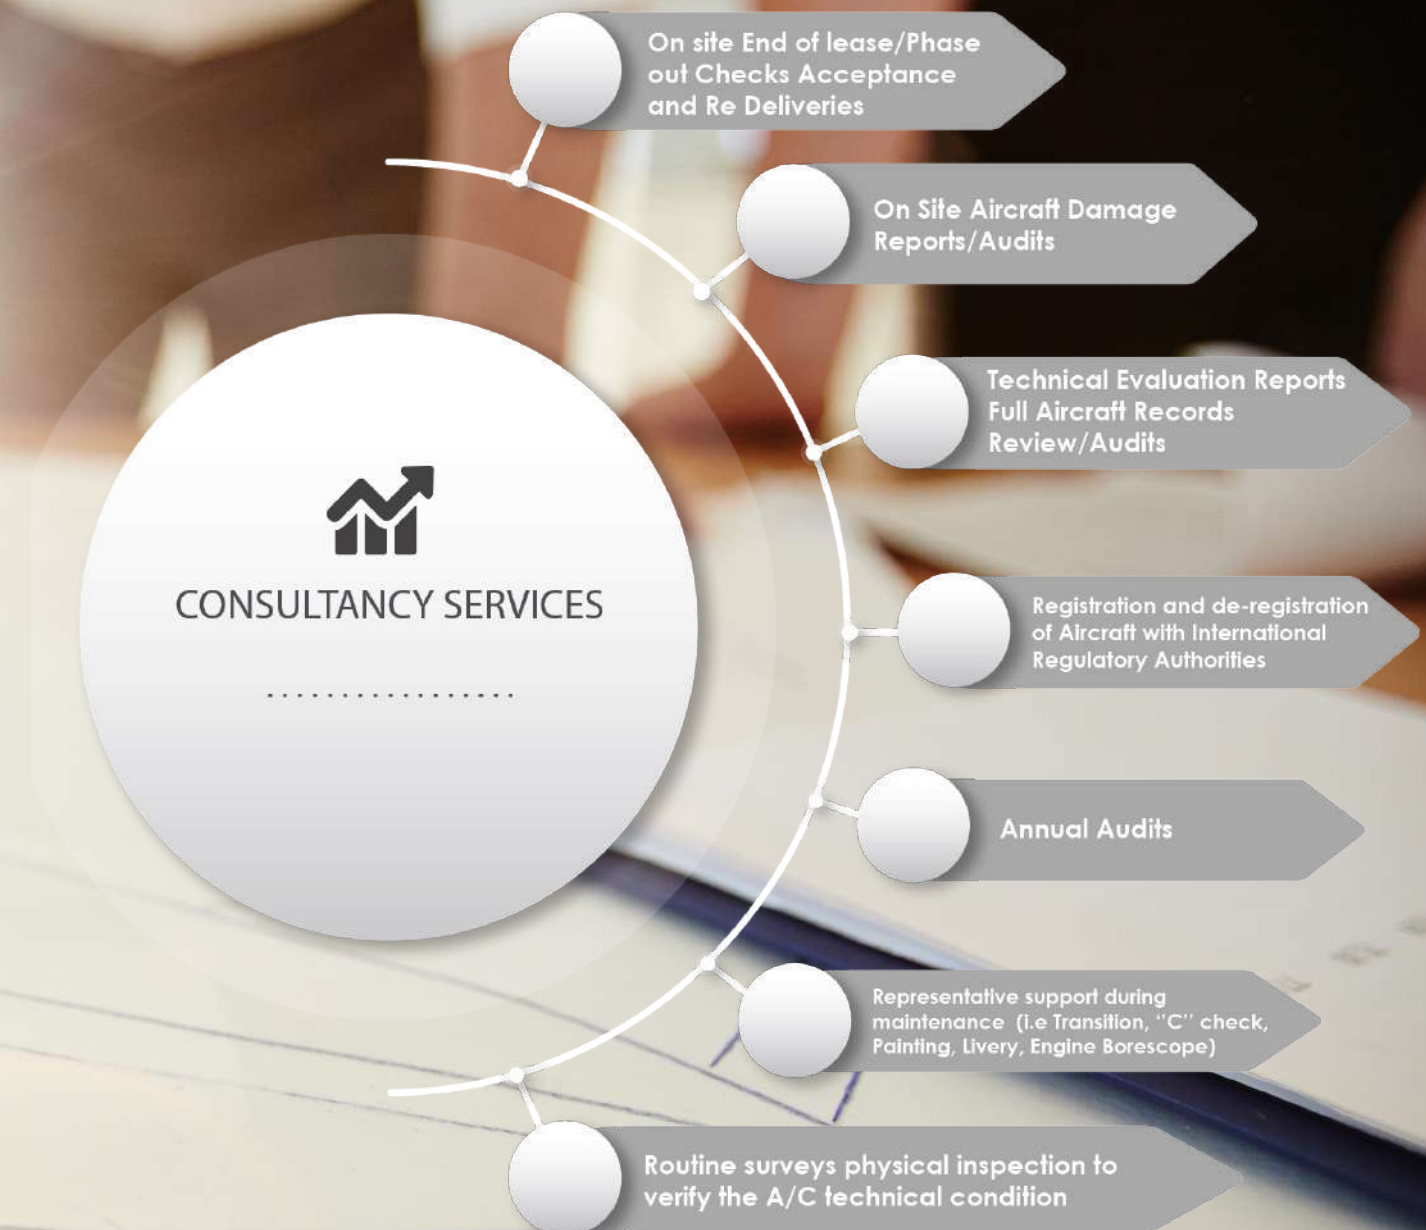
CONSULTANCY SERVICES

On site End of lease/Phase out Checks Acceptance and Re Deliveries

On Site Aircraft Damage Reports/Audits

Technical Evaluation Reports Full Aircraft Records Review/Audits

Registration and de-registration of Aircraft with International Regulatory Authorities

Annual Audits

Representative support during maintenance (i.e Transition, "C" check, Painting, Livery, Engine Borescope)

Routine surveys physical inspection to verify the A/C technical condition